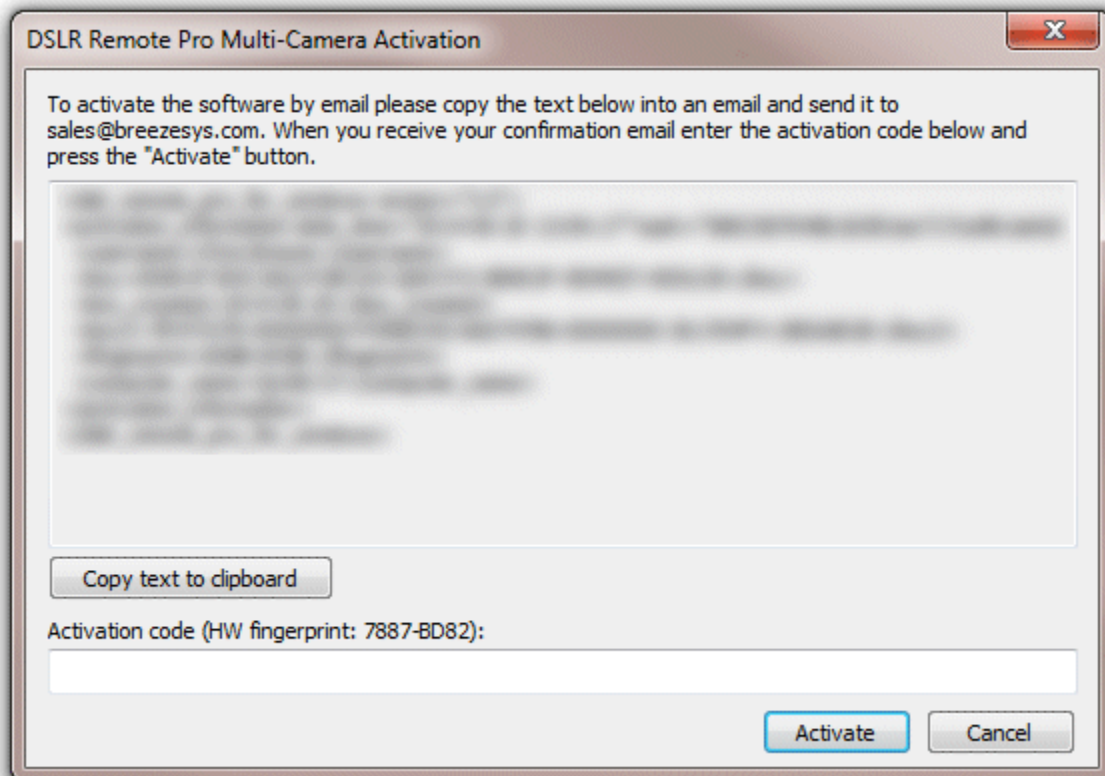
DSLR Remote Pro Multi-Camera Activation

To activate the software by email please copy the text below into an email and send it to sales@breezesys.com. When you receive your confirmation email enter the activation code below and press the "Activate" button.

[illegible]

Copy text to clipboard

Activation code (HW fingerprint: 7887-BD82):

Activate

Cancel